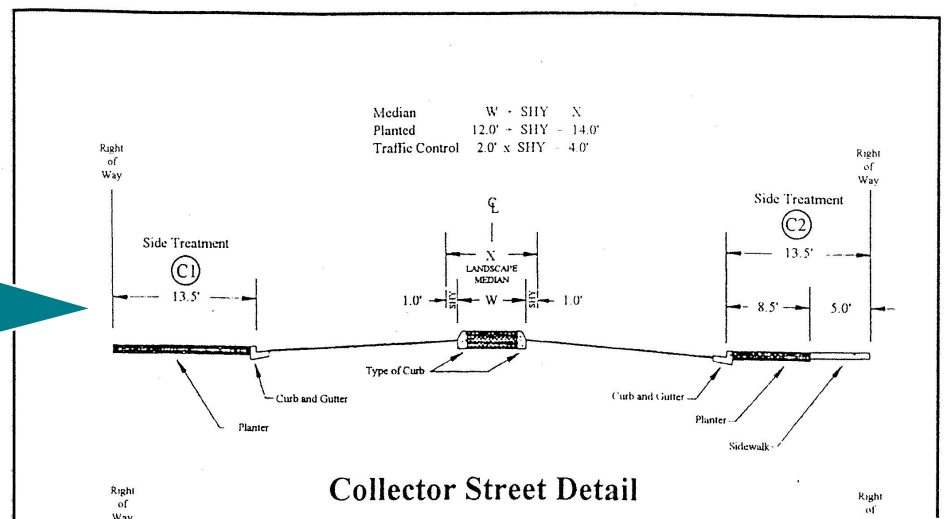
Median W + SHY X
Planted 12.0' + SHY = 14.0'
Traffic Control 2.0' x SHY = 4.0'

Right of Way

Right of Way

℄

Side Treatment
C1
13.5'

X
LANDSCAPE MEDIAN
1.0' SHY W SHY 1.0'

Side Treatment
C2
13.5'
8.5' 5.0'

Type of Curb
Curb and Gutter
Planter
Curb and Gutter
Planter
Sidewalk

Right of Way

Collector Street Detail

Right of